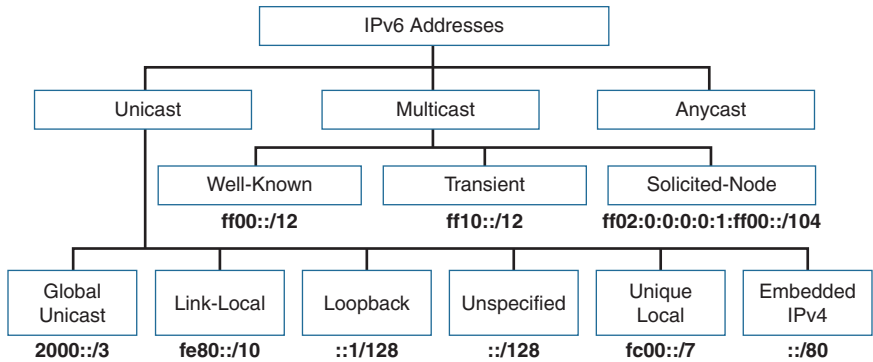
IPv6 Addresses

Unicast

Multicast

Anycast

Well-Known
ff00::/12

Transient
ff10::/12

Solicited-Node
ff02:0:0:0:0:1:ff00::/104

Global Unicast
2000::/3

Link-Local
fe80::/10

Loopback
::1/128

Unspecified
::/128

Unique Local
fc00::/7

Embedded IPv4
::/80